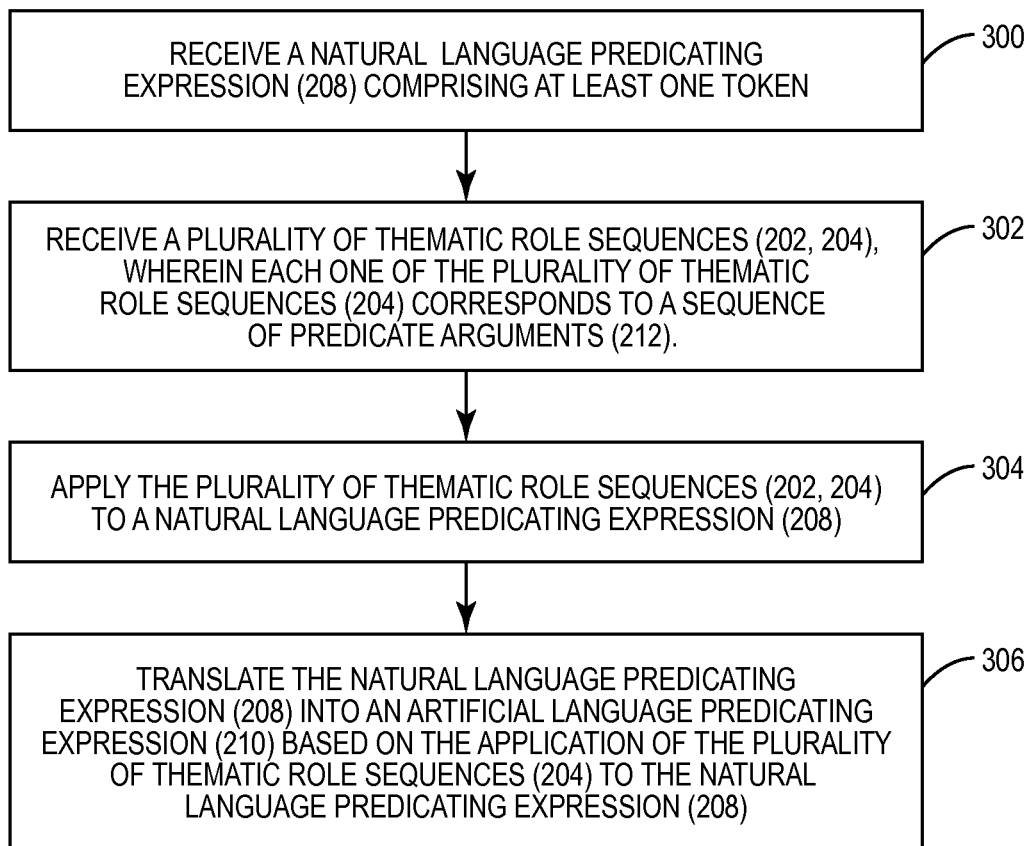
RECEIVE A NATURAL LANGUAGE PREDICATING EXPRESSION (208) COMPRISING AT LEAST ONE TOKEN

300

RECEIVE A PLURALITY OF THEMATIC ROLE SEQUENCES (202, 204), WHEREIN EACH ONE OF THE PLURALITY OF THEMATIC ROLE SEQUENCES (204) CORRESPONDS TO A SEQUENCE OF PREDICATE ARGUMENTS (212).

302

APPLY THE PLURALITY OF THEMATIC ROLE SEQUENCES (202, 204) TO A NATURAL LANGUAGE PREDICATING EXPRESSION (208)

304

TRANSLATE THE NATURAL LANGUAGE PREDICATING EXPRESSION (208) INTO AN ARTIFICIAL LANGUAGE PREDICATING EXPRESSION (210) BASED ON THE APPLICATION OF THE PLURALITY OF THEMATIC ROLE SEQUENCES (204) TO THE NATURAL LANGUAGE PREDICATING EXPRESSION (208)

306